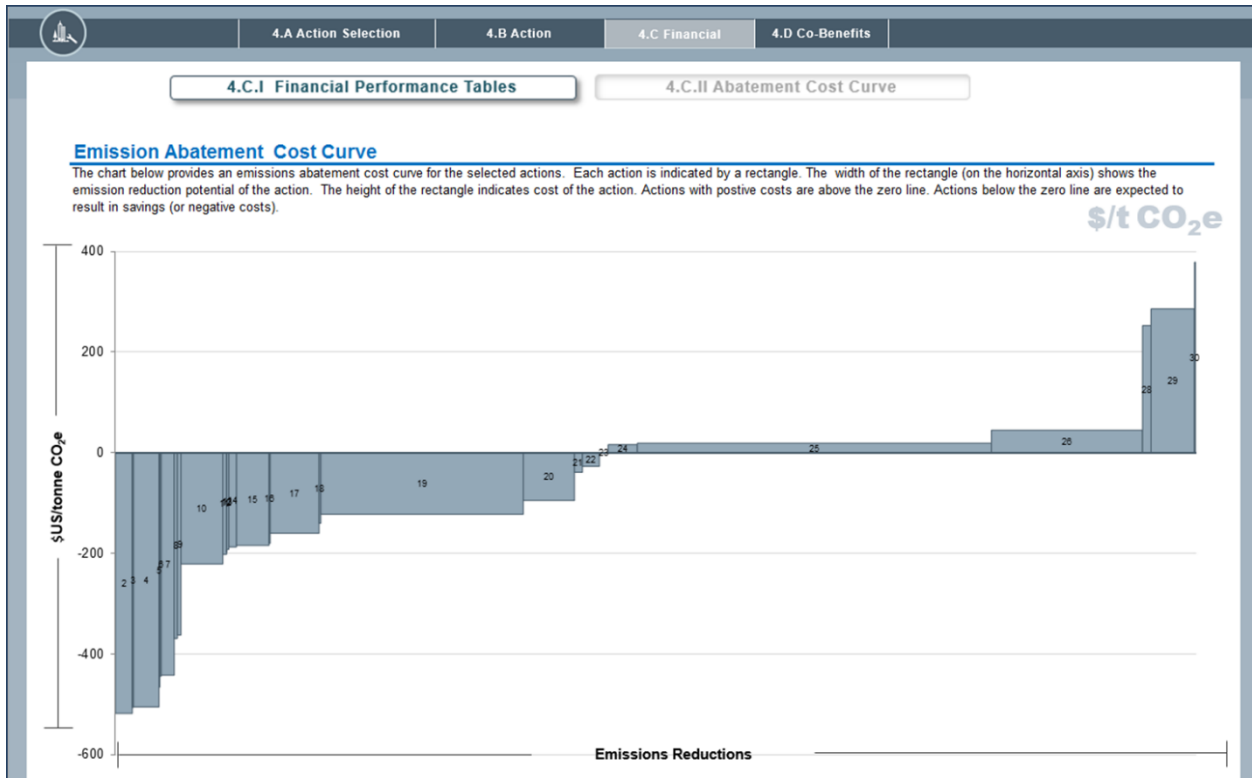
4.A Action Selection
4.B Action
4.C Financial
4.D Co-Benefits

4.C.I Financial Performance Tables
4.C.II Abatement Cost Curve

Emission Abatement Cost Curve

The chart below provides an emissions abatement cost curve for the selected actions. Each action is indicated by a rectangle. The width of the rectangle (on the horizontal axis) shows the emission reduction potential of the action. The height of the rectangle indicates cost of the action. Actions with postive costs are above the zero line. Actions below the zero line are expected to result in savings (or negative costs).

$/t CO$_2$e

$US/tonne CO$_2$e

400
200
0
-200
-400
-600

2 3 4 5 6 7 8 9 10 11 12 13 14 15 16 17 18 19 20 21 22 23 24 25 26 28 29 30

Emissions Reductions